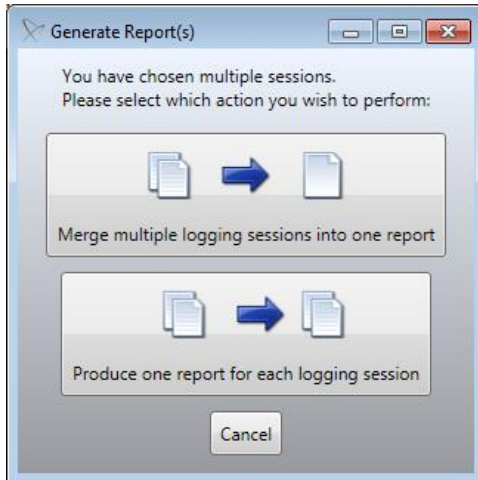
Generate Report(s)

You have chosen multiple sessions.
Please select which action you wish to perform:

Merge multiple logging sessions into one report

Produce one report for each logging session

Cancel